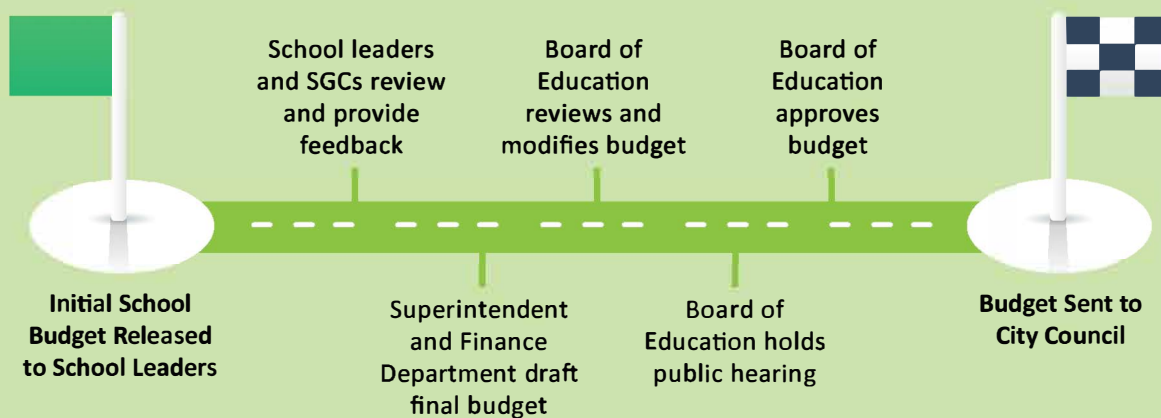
Initial School Budget Released to School Leaders

School leaders and SGCs review and provide feedback

Superintendent and Finance Department draft final budget

Board of Education reviews and modifies budget

Board of Education holds public hearing

Board of Education approves budget

Budget Sent to City Council